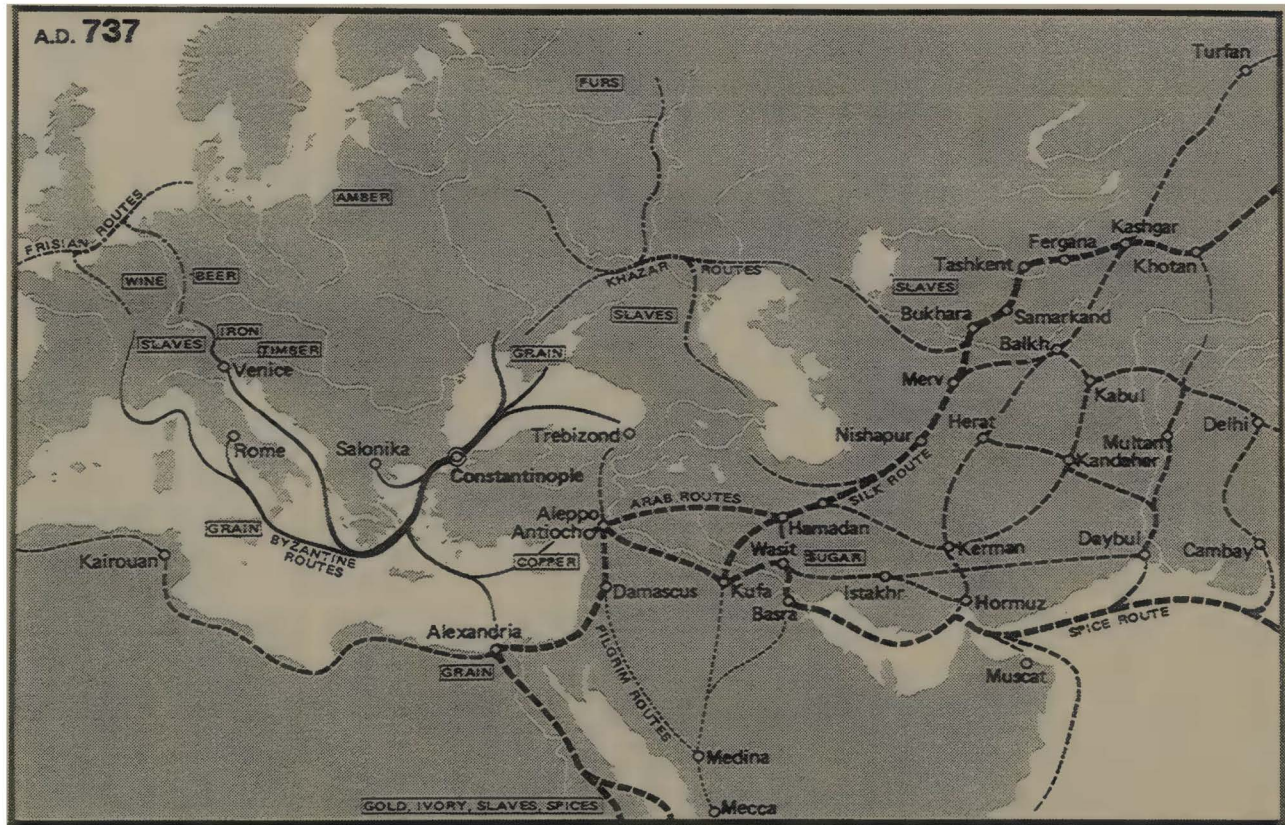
A.D. 737

FURS

Turfan

AMBER

FRISIAN ROUTES

WINE

BEER

KHAZAR ROUTES

Kashgar
Fergana
Tashkent
Khotan

SLAVES

SLAVES

Bukhara
Samarkand

SLAVES

IRON

TIMBER

GRAIN

Venice

Balkh

Merv

Kabul

Herat

Delhi

Nishapur

Multan

Kandeher

Rome

Salonika

Constantinople

Trebizond

SILK ROUTE

ARAB ROUTES

Aleppo
Antioch

Hamadan

Kerman

Daybul

Cambay

GRAIN

BYZANTINE ROUTES

Wasit

SUGAR

Kairouan

COPPER

Damascus

Kufa

Istakhr

Hormuz

Basra

Alexandria

SPICE ROUTE

GRAIN

PILGRIM ROUTES

Muscat

Medina

GOLD, IVORY, SLAVES, SPICES

Mecca